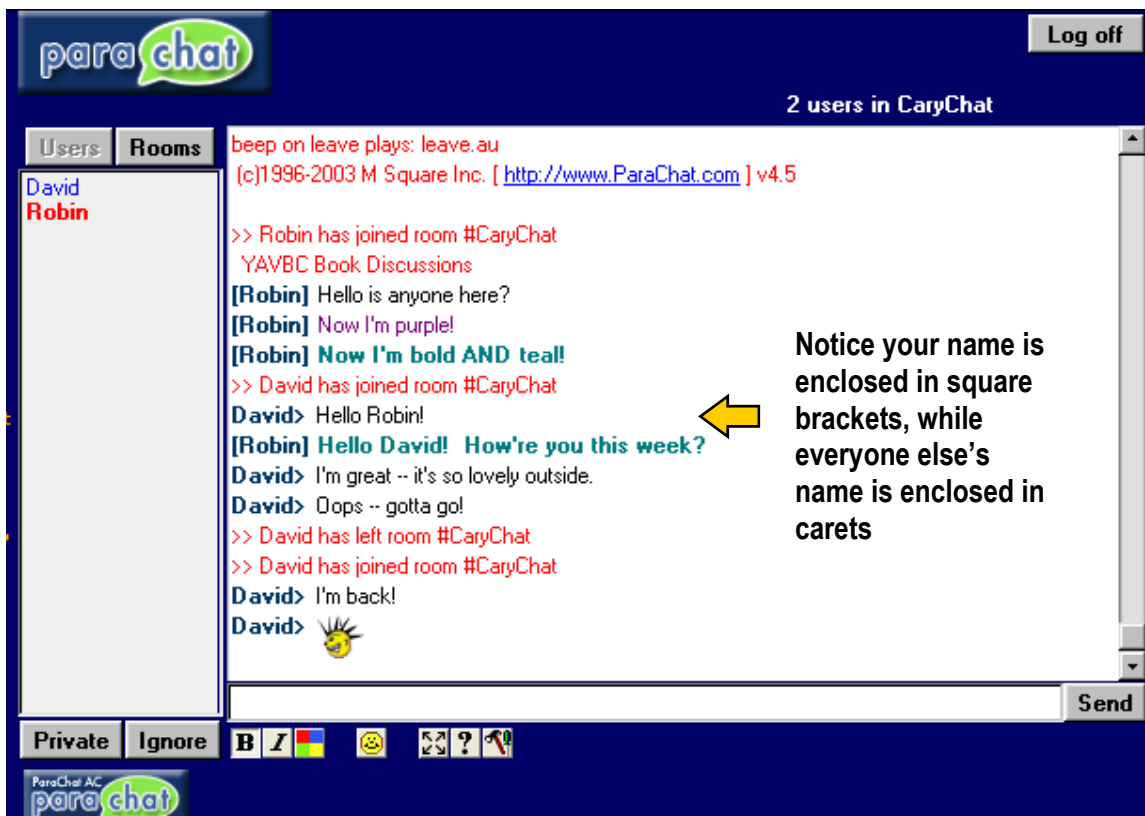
para chat

Log off

2 users in CaryChat

Users Rooms

David
Robin

beep on leave plays: leave.au
(c)1996-2003 M Square Inc. [ http://www.ParaChat.com ] v4.5

>> Robin has joined room #CaryChat
YAVBC Book Discussions
[Robin] Hello is anyone here?
[Robin] Now I'm purple!
[Robin] Now I'm bold AND teal!
>> David has joined room #CaryChat
David> Hello Robin!
[Robin] Hello David! How're you this week?
David> I'm great -- it's so lovely outside.
David> Oops -- gotta go!
>> David has left room #CaryChat
>> David has joined room #CaryChat
David> I'm back!
David>

Notice your name is enclosed in square brackets, while everyone else's name is enclosed in carets

Send

Private Ignore

B I

?

ParaChat AC
para chat